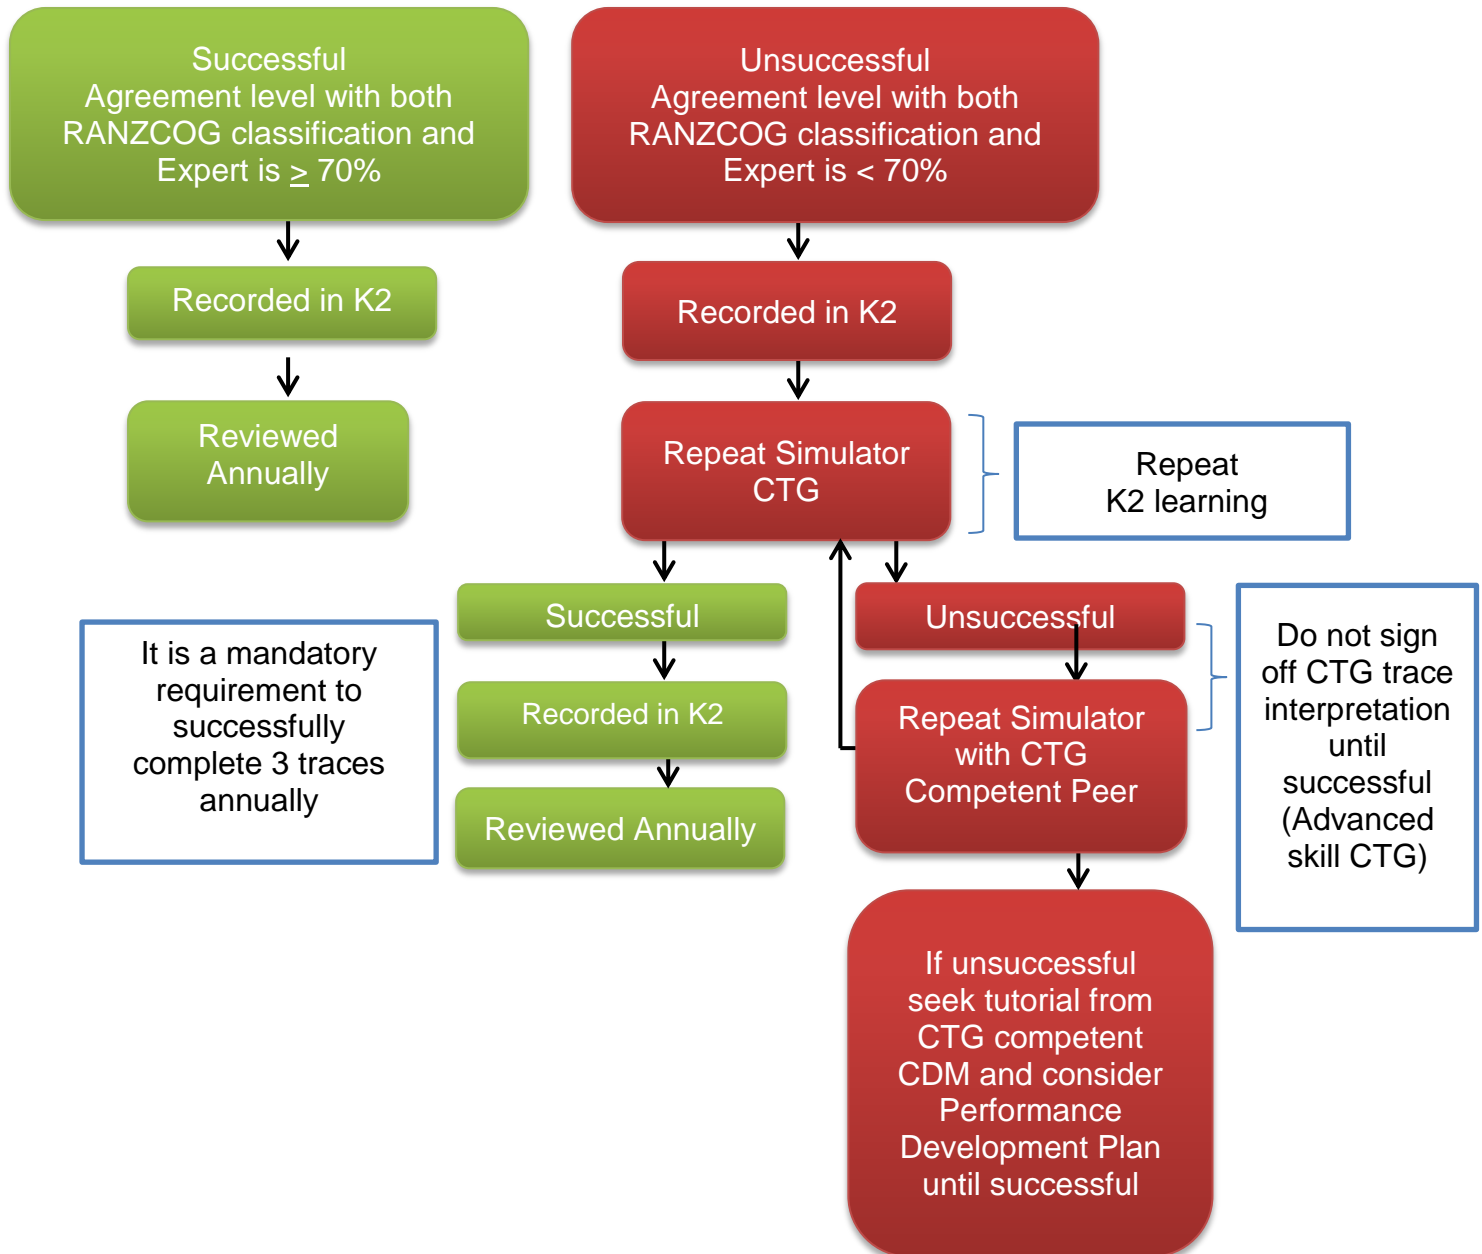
Successful
Agreement level with both RANZCOG classification and Expert is $\geq$ 70%

Recorded in K2

Reviewed Annually

Unsuccessful
Agreement level with both RANZCOG classification and Expert is < 70%

Recorded in K2

Repeat Simulator CTG

Repeat K2 learning

It is a mandatory requirement to successfully complete 3 traces annually

Successful

Recorded in K2

Reviewed Annually

Unsuccessful

Repeat Simulator with CTG Competent Peer

Do not sign off CTG trace interpretation until successful (Advanced skill CTG)

If unsuccessful seek tutorial from CTG competent CDM and consider Performance Development Plan until successful